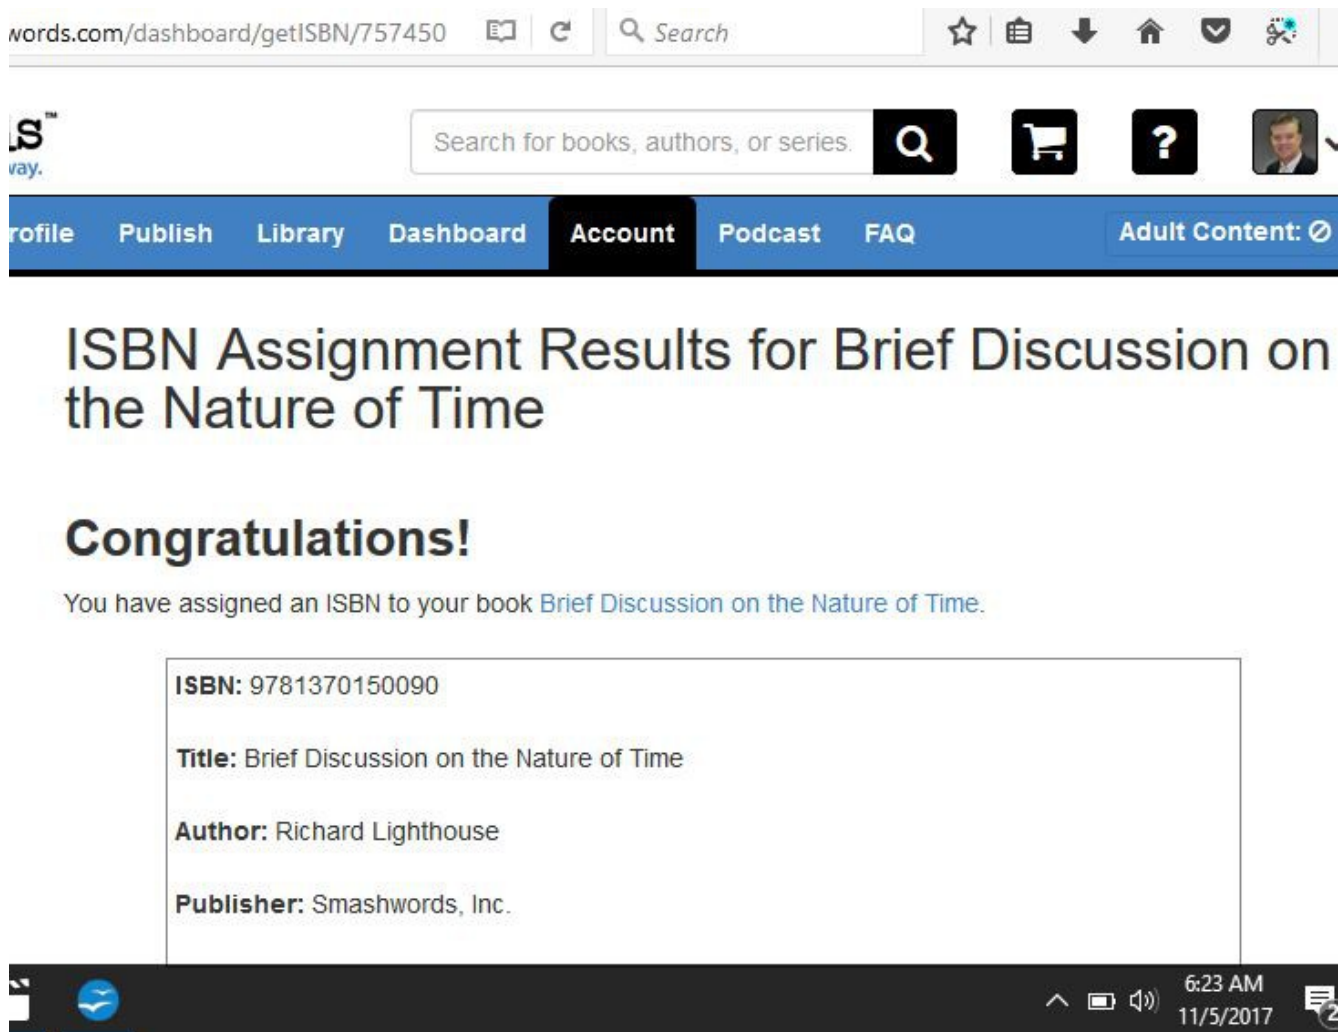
words.com/dashboard/getISBN/757450

Search

S™
vay.

Search for books, authors, or series.

rofile Publish Library Dashboard Account Podcast FAQ Adult Content: ⊘

ISBN Assignment Results for Brief Discussion on the Nature of Time

Congratulations!

You have assigned an ISBN to your book Brief Discussion on the Nature of Time.

ISBN: 9781370150090

Title: Brief Discussion on the Nature of Time

Author: Richard Lighthouse

Publisher: Smashwords, Inc.

6:23 AM
11/5/2017